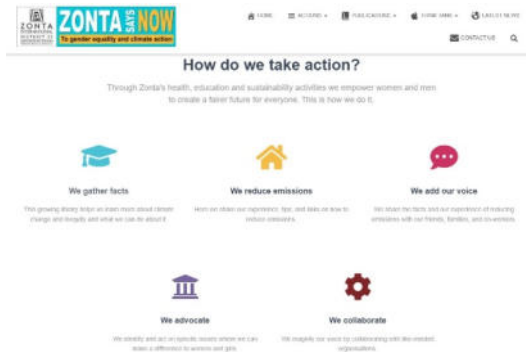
ZONTA INTERNATIONAL DISTRICT 13

ZONTA SAYS NOW

To gender equality and climate action

HOME ACCIONS ▾ PUBLICACIONES ▾ ZONE SMR ▾ LATEST NEWS

CONTACTUS

How do we take action?

Through Zonta's health, education and sustainability activities we empower women and men to create a fairer future for everyone. This is how we do it.

We gather facts

This growing library helps us learn more about climate change and inequity and what we can do about it.

We reduce emissions

Here we share our experiences, tips, and links on how to reduce emissions.

We add our voice

We share the facts and our experience of reducing emissions with our friends, families, and co-workers.

We advocate

We identify and act on specific issues where we can make a difference to women and girls.

We collaborate

We magnify our voice by collaborating with like-minded organisations.